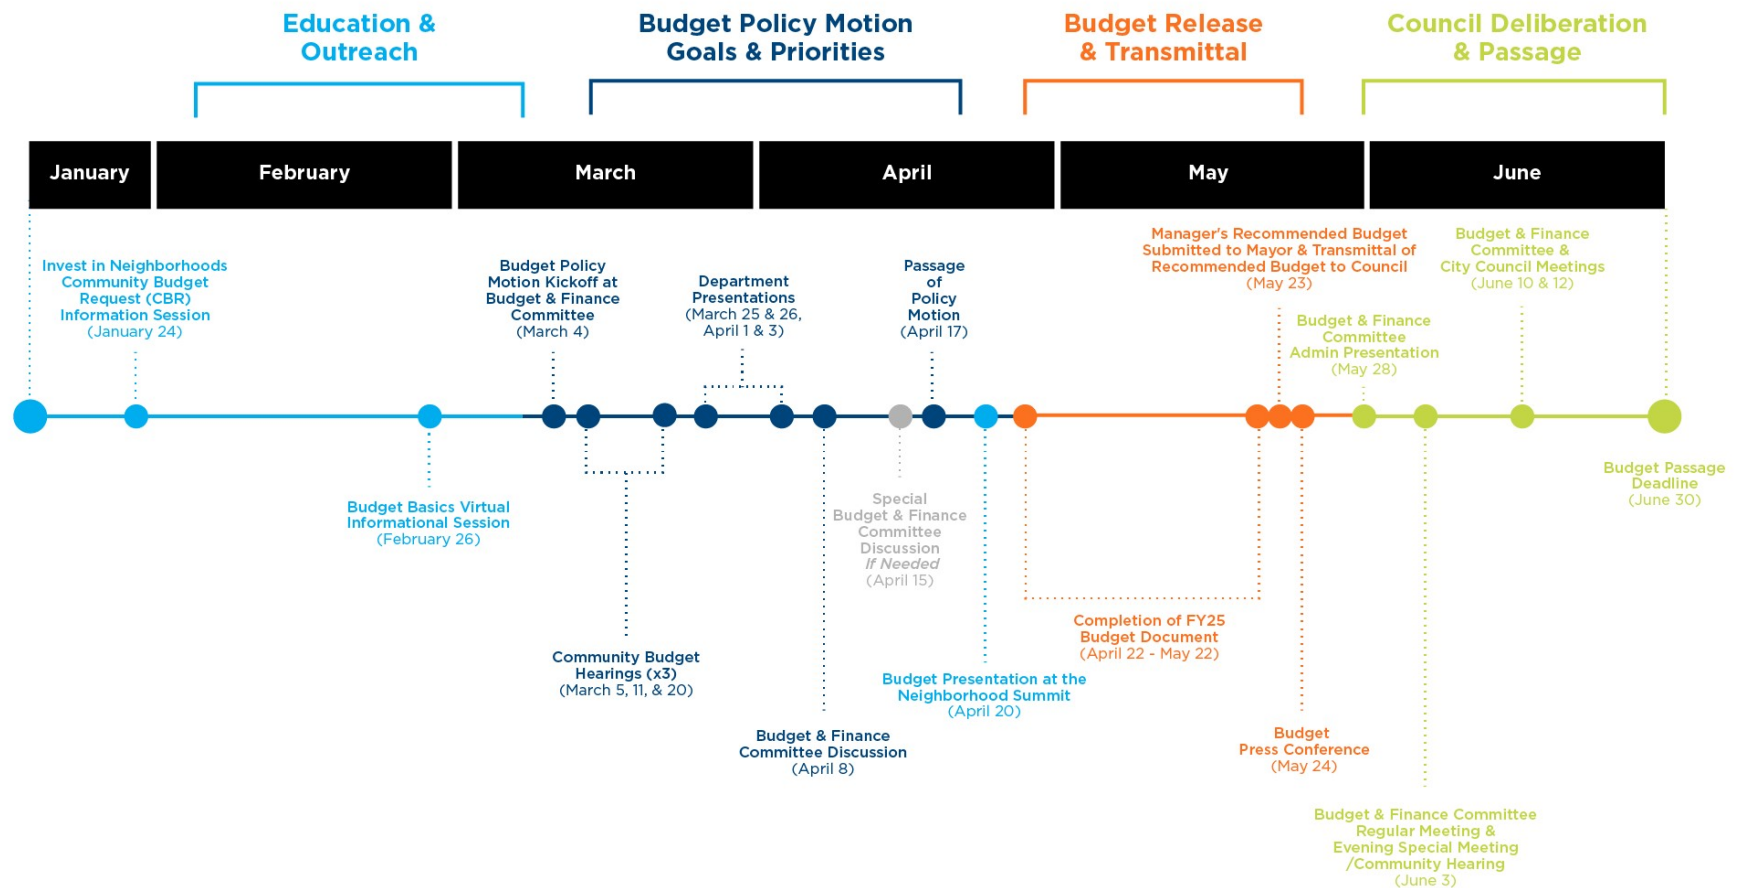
Education & Outreach

Budget Policy Motion Goals & Priorities

Budget Release & Transmittal

Council Deliberation & Passage

| January | February | March | April | May | June |
|---|---|---|---|---|---|

Invest in Neighborhoods Community Budget Request (CBR) Information Session (January 24)

Budget Policy Motion Kickoff at Budget & Finance Committee (March 4)

Department Presentations (March 25 & 26, April 1 & 3)

Passage of Policy Motion (April 17)

Manager's Recommended Budget Submitted to Mayor & Transmittal of Recommended Budget to Council (May 23)

Budget & Finance Committee & City Council Meetings (June 10 & 12)

Budget & Finance Committee Admin Presentation (May 28)

Budget Passage Deadline (June 30)

Budget Basics Virtual Informational Session (February 26)

Special Budget & Finance Committee Discussion If Needed (April 15)

Completion of FY25 Budget Document (April 22 - May 22)

Community Budget Hearings (x3) (March 5, 11, & 20)

Budget Presentation at the Neighborhood Summit (April 20)

Budget & Finance Committee Discussion (April 8)

Budget Press Conference (May 24)

Budget & Finance Committee Regular Meeting & Evening Special Meeting /Community Hearing (June 3)